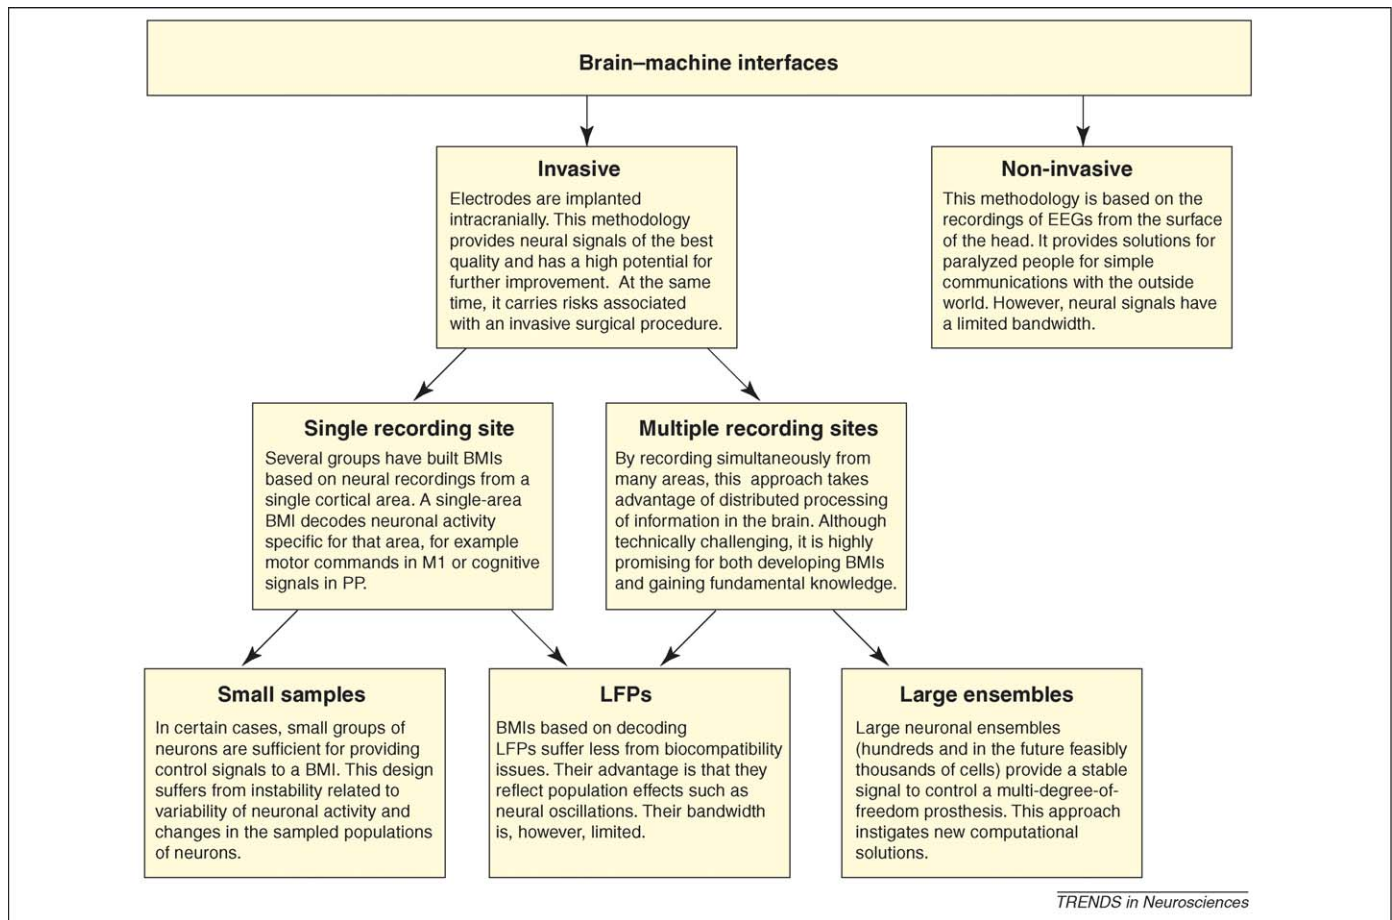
Brain–machine interfaces

Invasive

Electrodes are implanted intracranially. This methodology provides neural signals of the best quality and has a high potential for further improvement. At the same time, it carries risks associated with an invasive surgical procedure.

Non-invasive

This methodology is based on the recordings of EEGs from the surface of the head. It provides solutions for paralyzed people for simple communications with the outside world. However, neural signals have a limited bandwidth.

Single recording site

Several groups have built BMIs based on neural recordings from a single cortical area. A single-area BMI decodes neuronal activity specific for that area, for example motor commands in M1 or cognitive signals in PP.

Multiple recording sites

By recording simultaneously from many areas, this approach takes advantage of distributed processing of information in the brain. Although technically challenging, it is highly promising for both developing BMIs and gaining fundamental knowledge.

Small samples

In certain cases, small groups of neurons are sufficient for providing control signals to a BMI. This design suffers from instability related to variability of neuronal activity and changes in the sampled populations of neurons.

LFPs

BMIs based on decoding LFPs suffer less from biocompatibility issues. Their advantage is that they reflect population effects such as neural oscillations. Their bandwidth is, however, limited.

Large ensembles

Large neuronal ensembles (hundreds and in the future feasibly thousands of cells) provide a stable signal to control a multi-degree-of-freedom prosthesis. This approach instigates new computational solutions.

TRENDS in Neurosciences